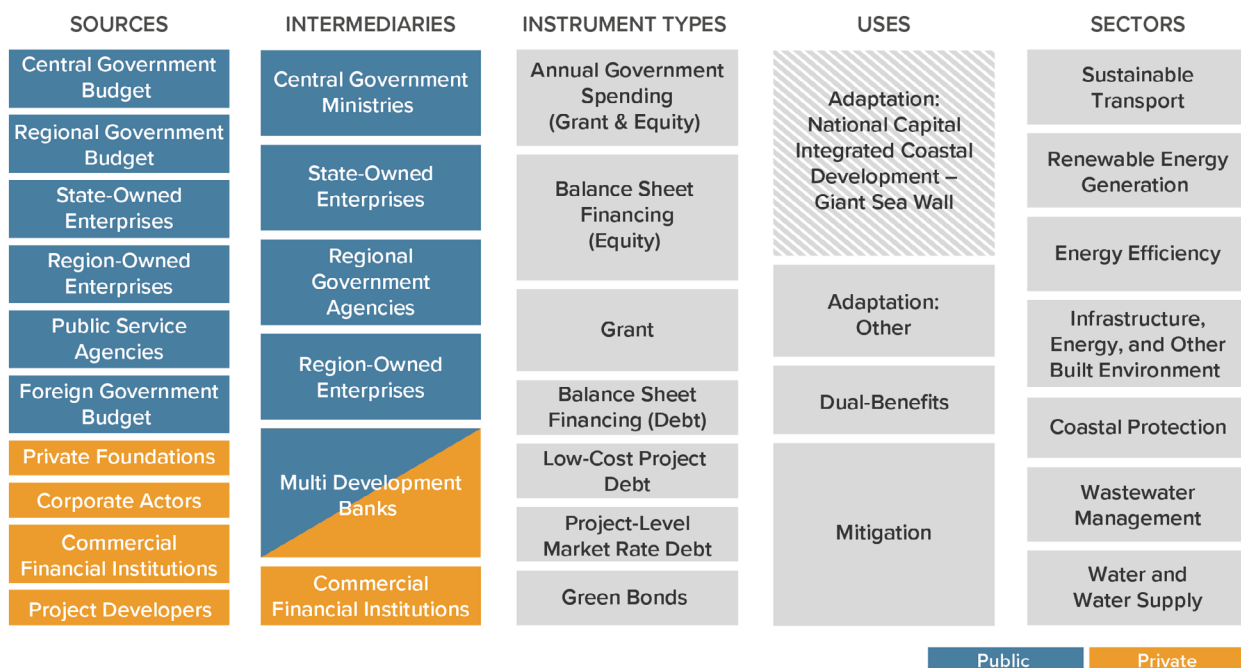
SOURCES

Central Government Budget

Regional Government Budget

State-Owned Enterprises

Region-Owned Enterprises

Public Service Agencies

Foreign Government Budget

Private Foundations

Corporate Actors

Commercial Financial Institutions

Project Developers

INTERMEDIARIES

Central Government Ministries

State-Owned Enterprises

Regional Government Agencies

Region-Owned Enterprises

Multi Development Banks

Commercial Financial Institutions

INSTRUMENT TYPES

Annual Government Spending (Grant & Equity)

Balance Sheet Financing (Equity)

Grant

Balance Sheet Financing (Debt)

Low-Cost Project Debt

Project-Level Market Rate Debt

Green Bonds

USES

Adaptation: National Capital Integrated Coastal Development – Giant Sea Wall

Adaptation: Other

Dual-Benefits

Mitigation

SECTORS

Sustainable Transport

Renewable Energy Generation

Energy Efficiency

Infrastructure, Energy, and Other Built Environment

Coastal Protection

Wastewater Management

Water and Water Supply

Public

Private